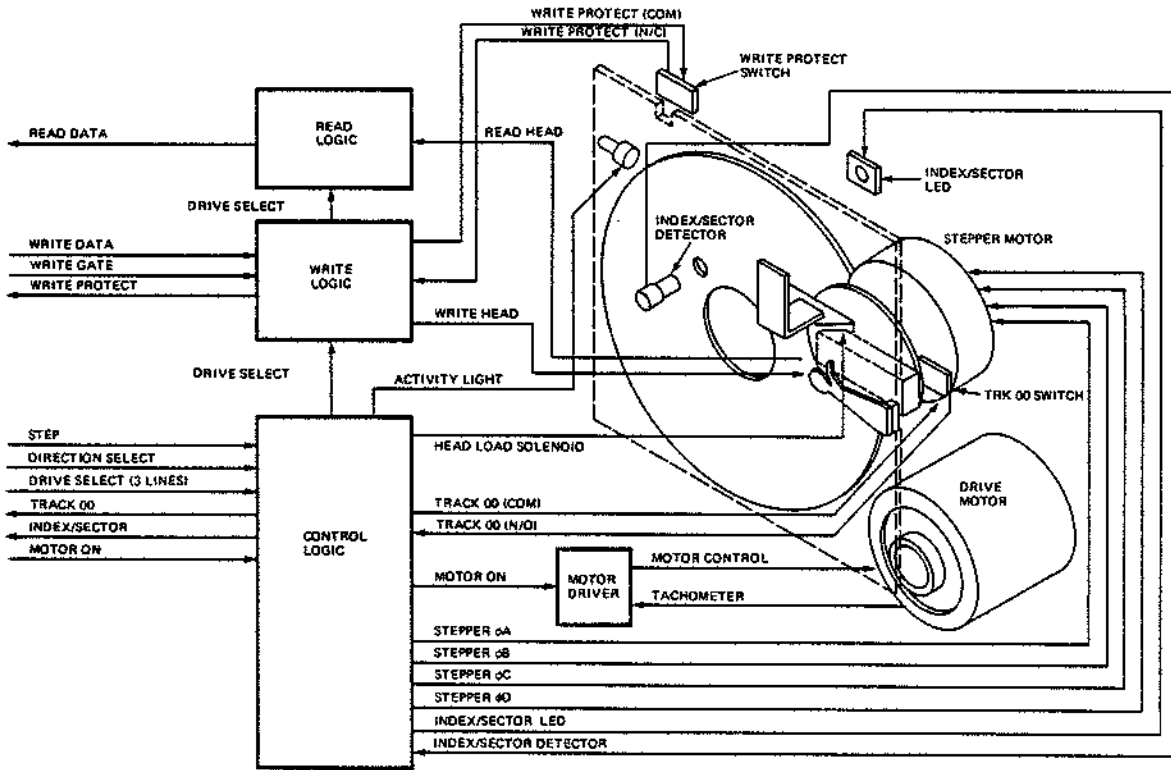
WRITE PROTECT (COM)
WRITE PROTECT (N/C)
WRITE PROTECT SWITCH
READ DATA
READ LOGIC
READ HEAD
INDEX/SECTOR LED
DRIVE SELECT
INDEX/SECTOR DETECTOR
STEPPER MOTOR
WRITE DATA
WRITE GATE
WRITE PROTECT
WRITE LOGIC
WRITE HEAD
DRIVE SELECT
ACTIVITY LIGHT
TRK 00 SWITCH
STEP
DIRECTION SELECT
DRIVE SELECT (3 LINES)
TRACK 00
INDEX/SECTOR
MOTOR ON
HEAD LOAD SOLENOID
DRIVE MOTOR
TRACK 00 (COM)
TRACK 00 (N/O)
CONTROL LOGIC
MOTOR CONTROL
MOTOR ON
MOTOR DRIVER
TACHOMETER
STEPPER $\phi$A
STEPPER $\phi$B
STEPPER $\phi$C
STEPPER $\phi$D
INDEX/SECTOR LED
INDEX/SECTOR DETECTOR